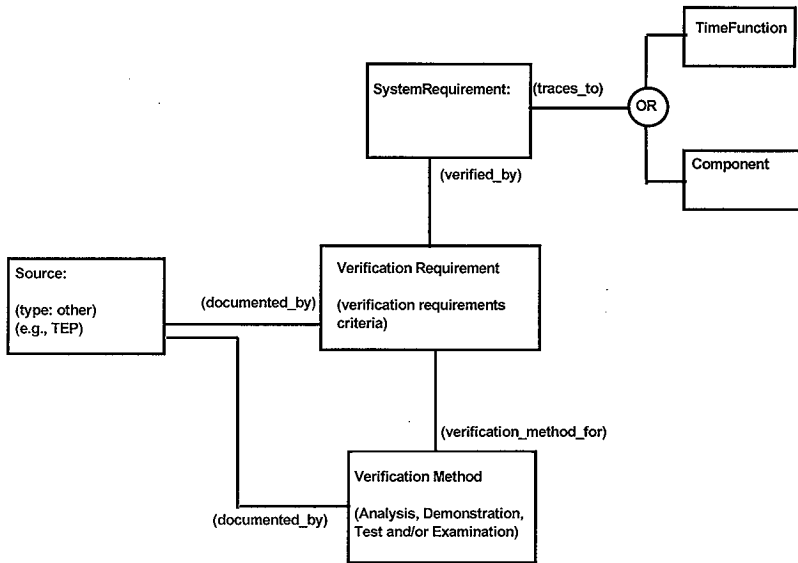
TimeFunction

SystemRequirement:

(traces_to)

OR

Component

(verified_by)

Source:

(type: other)
(e.g., TEP)

(documented_by)

Verification Requirement

(verification requirements criteria)

(verification_method_for)

Verification Method

(Analysis, Demonstration, Test and/or Examination)

(documented_by)